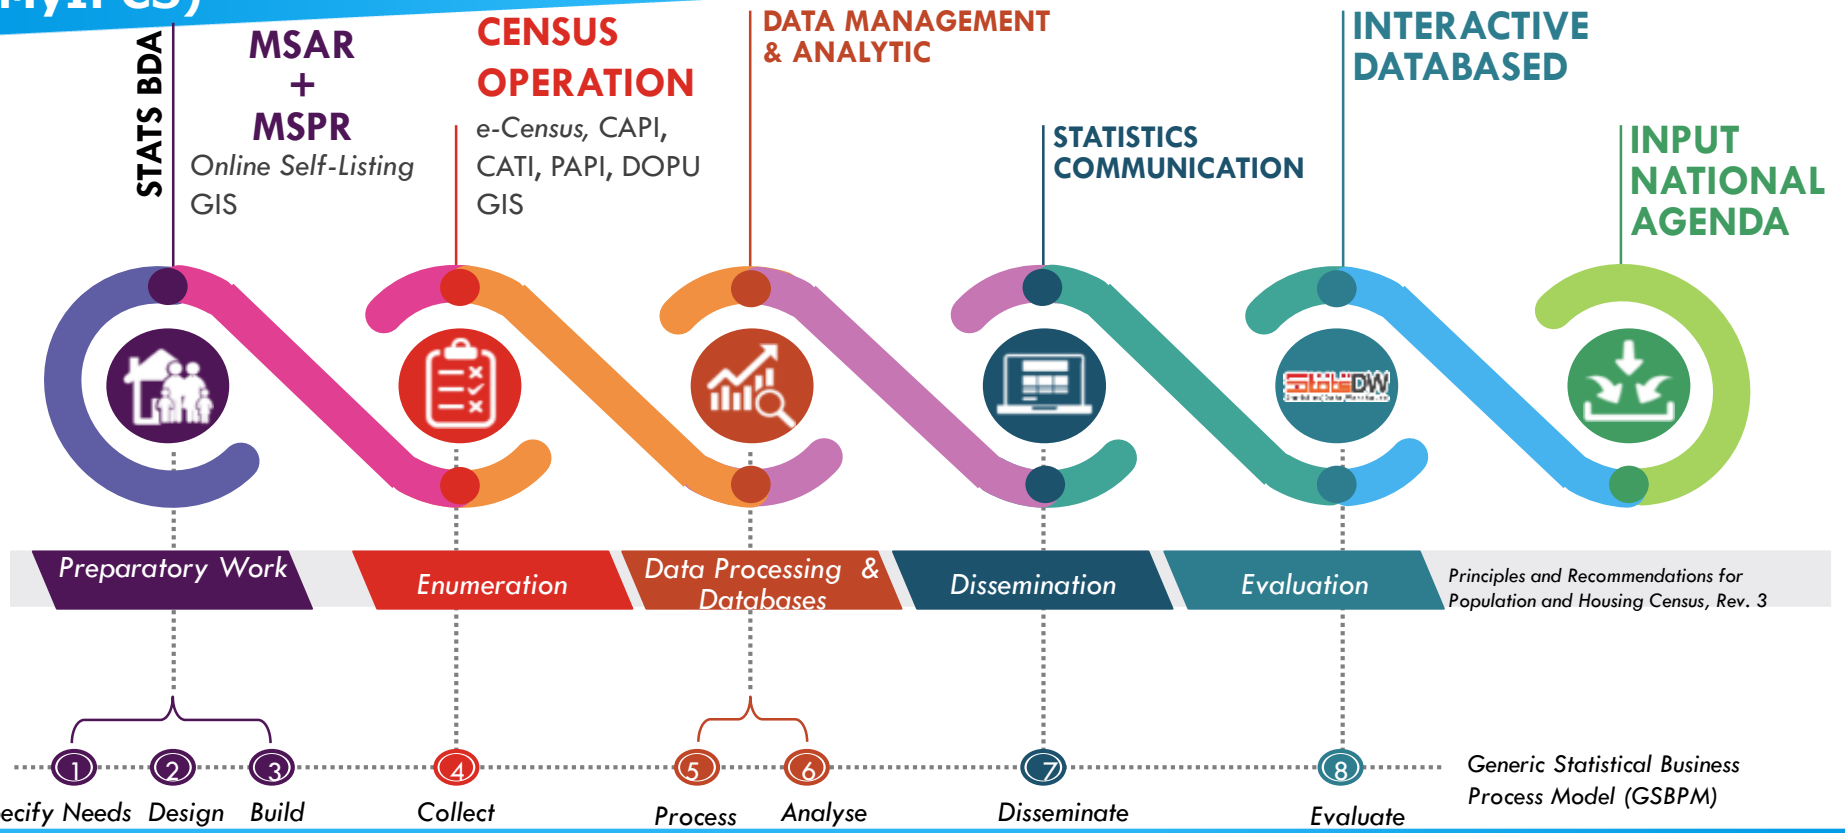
MyIPCS)

STATS BDA

MSAR
+
MSPR
Online Self-Listing
GIS

CENSUS
OPERATION
e-Census, CAPI,
CATI, PAPI, DOPU
GIS

DATA MANAGEMENT
& ANALYTIC

STATISTICS
COMMUNICATION

INTERACTIVE
DATABASED

INPUT
NATIONAL
AGENDA

StatsDW

Preparatory Work

Enumeration

Data Processing & Databases

Dissemination

Evaluation

Principles and Recommendations for Population and Housing Census, Rev. 3

1 2 3 4 5 6 7 8

ecify Needs Design Build Collect Process Analyse Disseminate Evaluate

Generic Statistical Business Process Model (GSBPM)